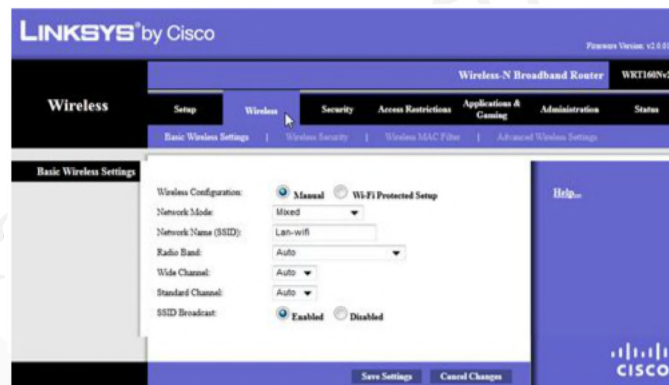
LINKSYS® by Cisco

Firmware Version: v2.0.0

Wireless-N Broadband Router WRT160Nv

Wireless

Setup | Wireless | Security | Access Restrictions | Applications & Gaming | Administration | Status

Basic Wireless Settings | Wireless Security | Wireless MAC Filter | Advanced Wireless Settings

Basic Wireless Settings

Wireless Configuration: Manual Wi-Fi Protected Setup
Network Mode: Mixed
Network Name (SSID): Lan-wifi
Radio Band: Auto
Wide Channel: Auto
Standard Channel: Auto
SSID Broadcast: Enabled Disabled

Help...

Save Settings Cancel Changes

CISCO